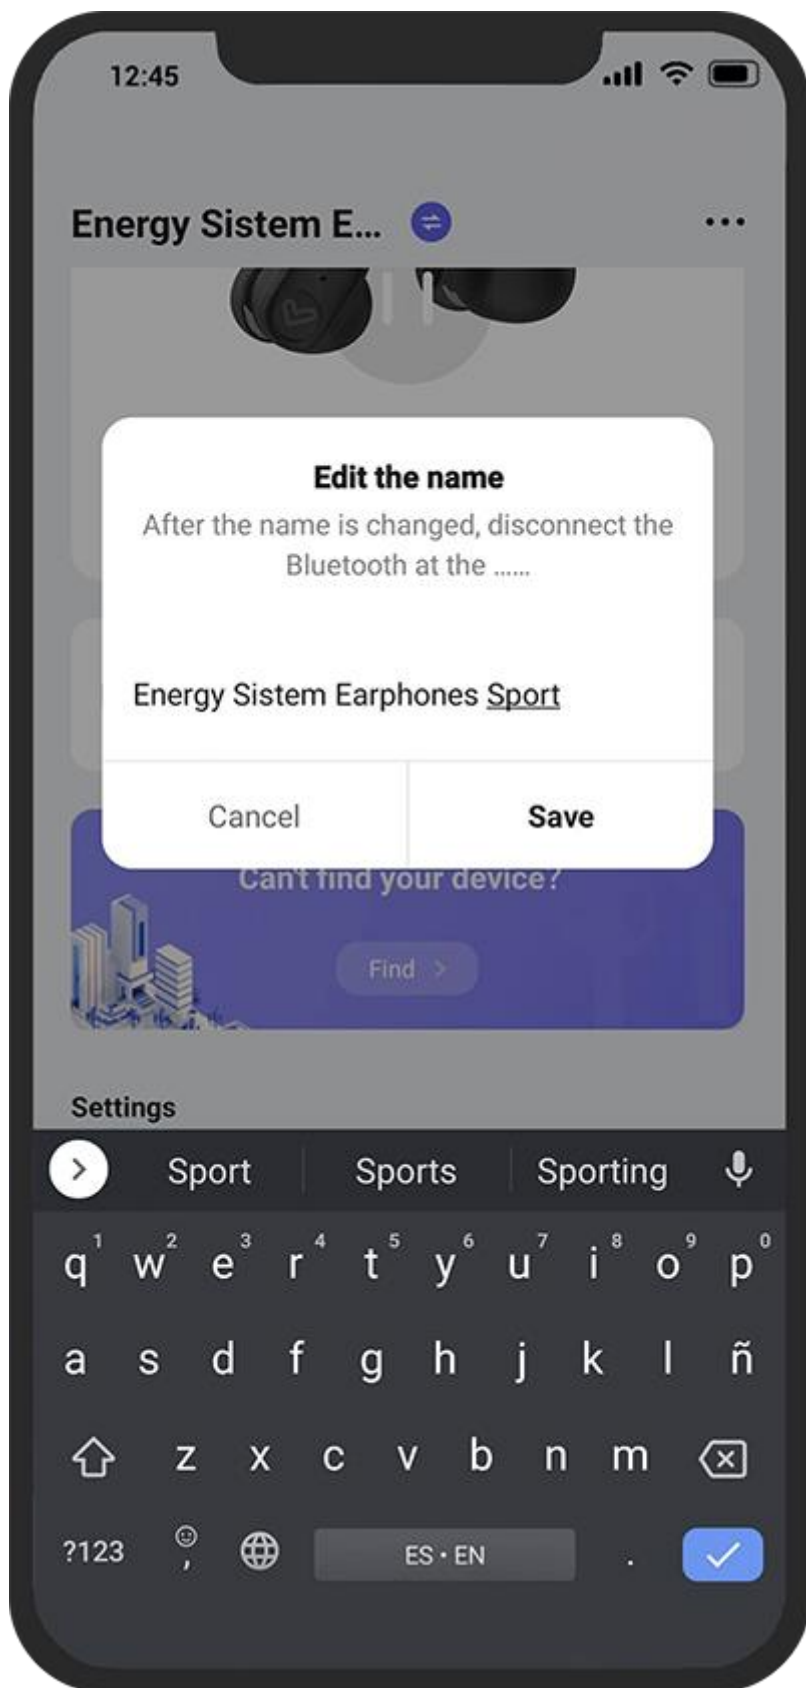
12:45

Energy Sistem E...

Edit the name
After the name is changed, disconnect the Bluetooth at the ......

Energy Sistem Earphones Sport

Cancel
Save

Can't find your device?
Find

Settings

Sport
Sports
Sporting

q 1 w 2 e 3 r 4 t 5 y 6 u 7 i 8 o 9 p 0
a s d f g h j k l ñ
z x c v b n m
?123 , ES • EN .